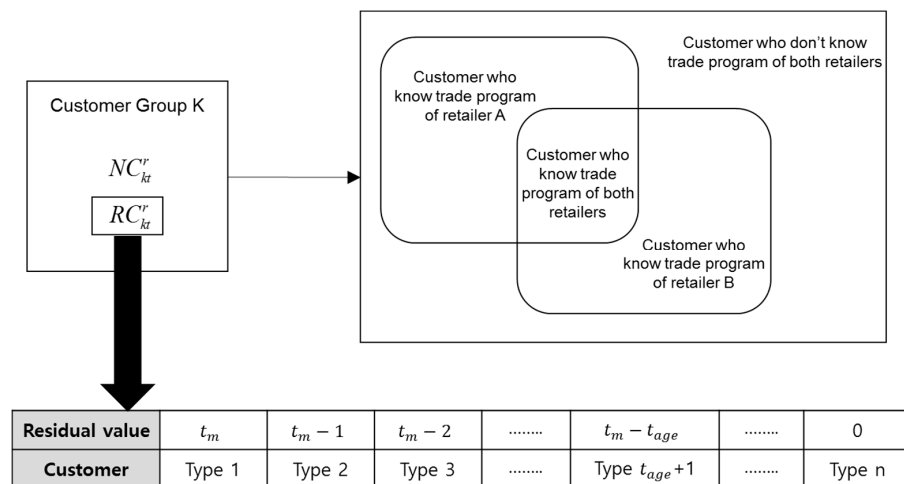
Customer Group K

$NC_{kt}^{r}$

$RC_{kt}^{r}$

Customer who don’t know trade program of both retailers

Customer who know trade program of retailer A

Customer who know trade program of both retailers

Customer who know trade program of retailer B

| Residual value | $t_m$ | $t_m - 1$ | $t_m - 2$ | ........ | $t_m - t_{age}$ | ........ | 0 |
|---|---|---|---|---|---|---|---|
| Customer | Type 1 | Type 2 | Type 3 | ........ | Type $t_{age}$+1 | ........ | Type n |